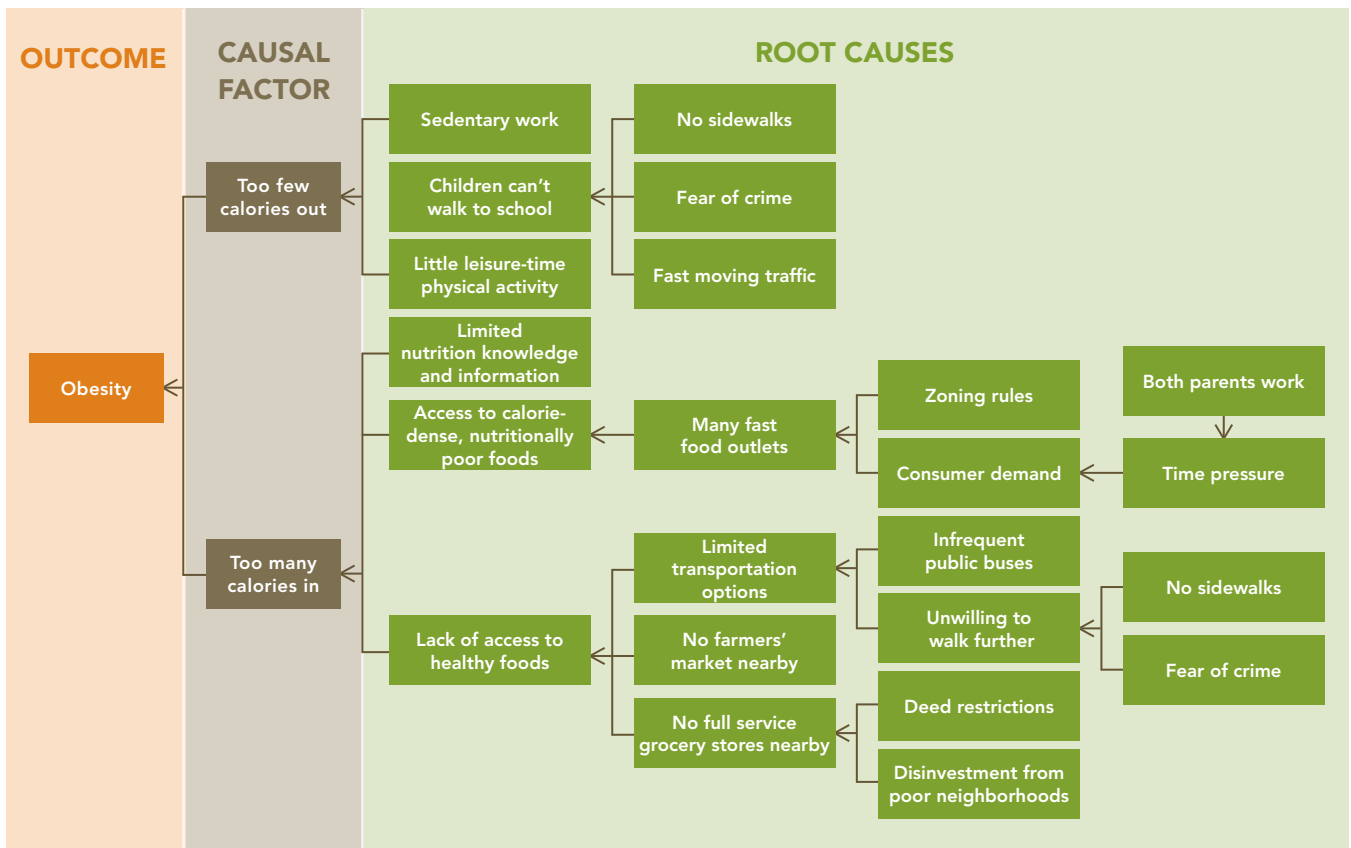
OUTCOME

CAUSAL FACTOR

ROOT CAUSES

Obesity

Too few calories out

Too many calories in

Sedentary work

Children can't walk to school

Little leisure-time physical activity

No sidewalks

Fear of crime

Fast moving traffic

Limited nutrition knowledge and information

Access to calorie-dense, nutritionally poor foods

Many fast food outlets

Zoning rules

Consumer demand

Both parents work

Time pressure

Lack of access to healthy foods

Limited transportation options

No farmers' market nearby

No full service grocery stores nearby

Infrequent public buses

Unwilling to walk further

No sidewalks

Fear of crime

Deed restrictions

Disinvestment from poor neighborhoods